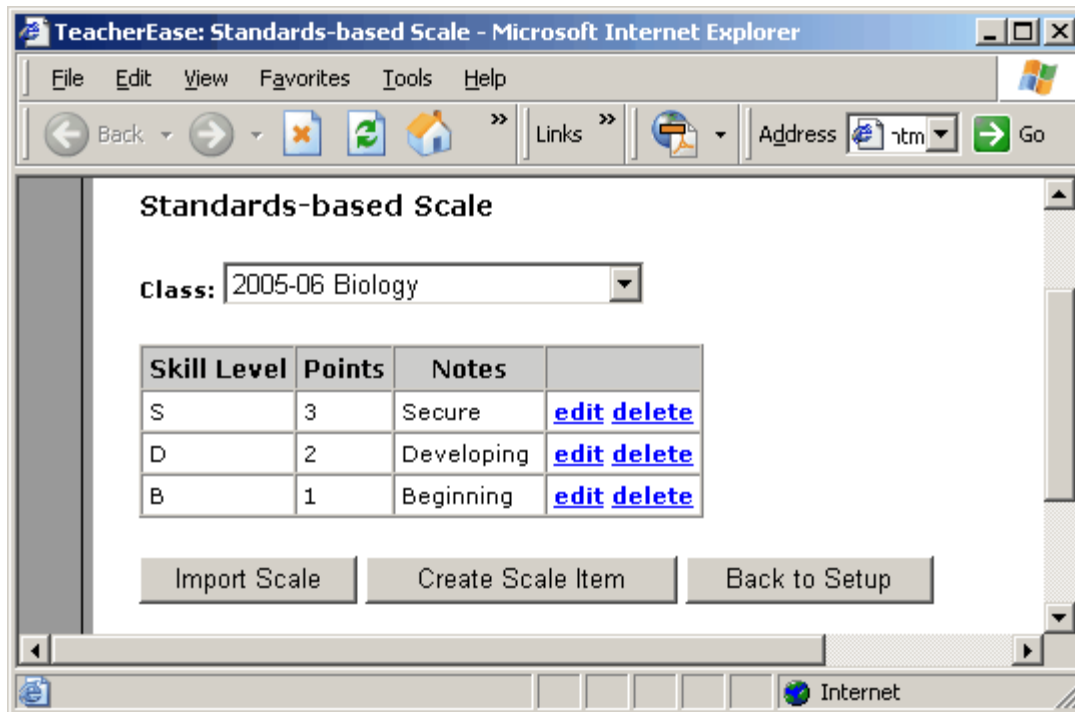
TeacherEase: Standards-based Scale - Microsoft Internet Explorer

File Edit View Favorites Tools Help

Back » Links » Address ntm Go

Standards-based Scale

Class: 2005-06 Biology

| Skill Level | Points | Notes | |
|---|---|---|---|
| S | 3 | Secure | edit delete |
| D | 2 | Developing | edit delete |
| B | 1 | Beginning | edit delete |

Import Scale Create Scale Item Back to Setup

Internet